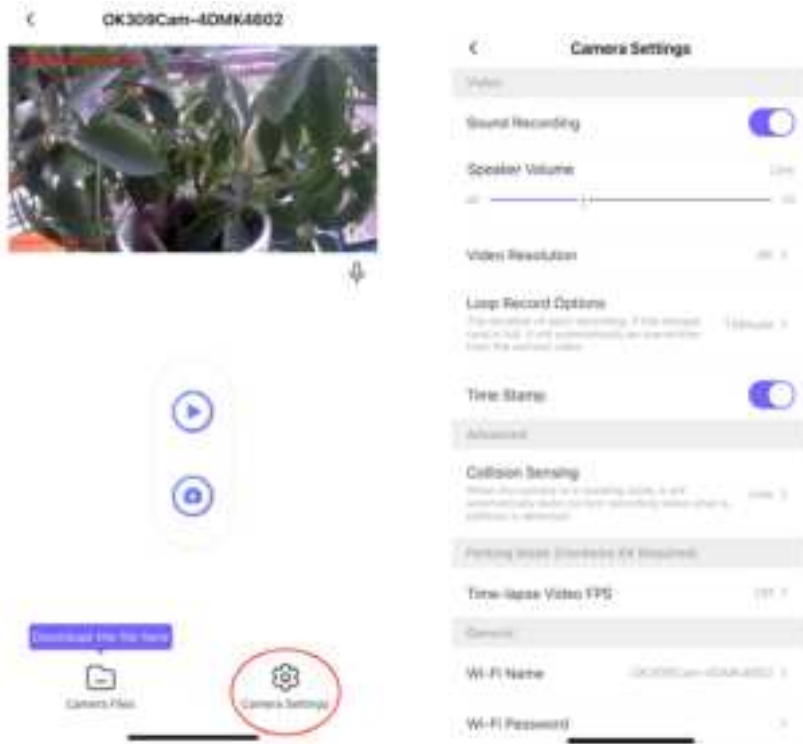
<

OK309Cam-4DMK4602

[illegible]

Download the file here

Camera Files

Camera Settings

<

Camera Settings

Video

Sound Recording

Speaker Volume

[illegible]

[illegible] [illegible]

Video Resolution

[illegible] >

Loop Record Options

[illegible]

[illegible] >

Time Stamp

Advanced

Collision Sensing

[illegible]

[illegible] >

Parking Mode (Hardwire Kit Required)

Time-lapse Video FPS

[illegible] >

General

Wi-Fi Name

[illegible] >

Wi-Fi Password

>